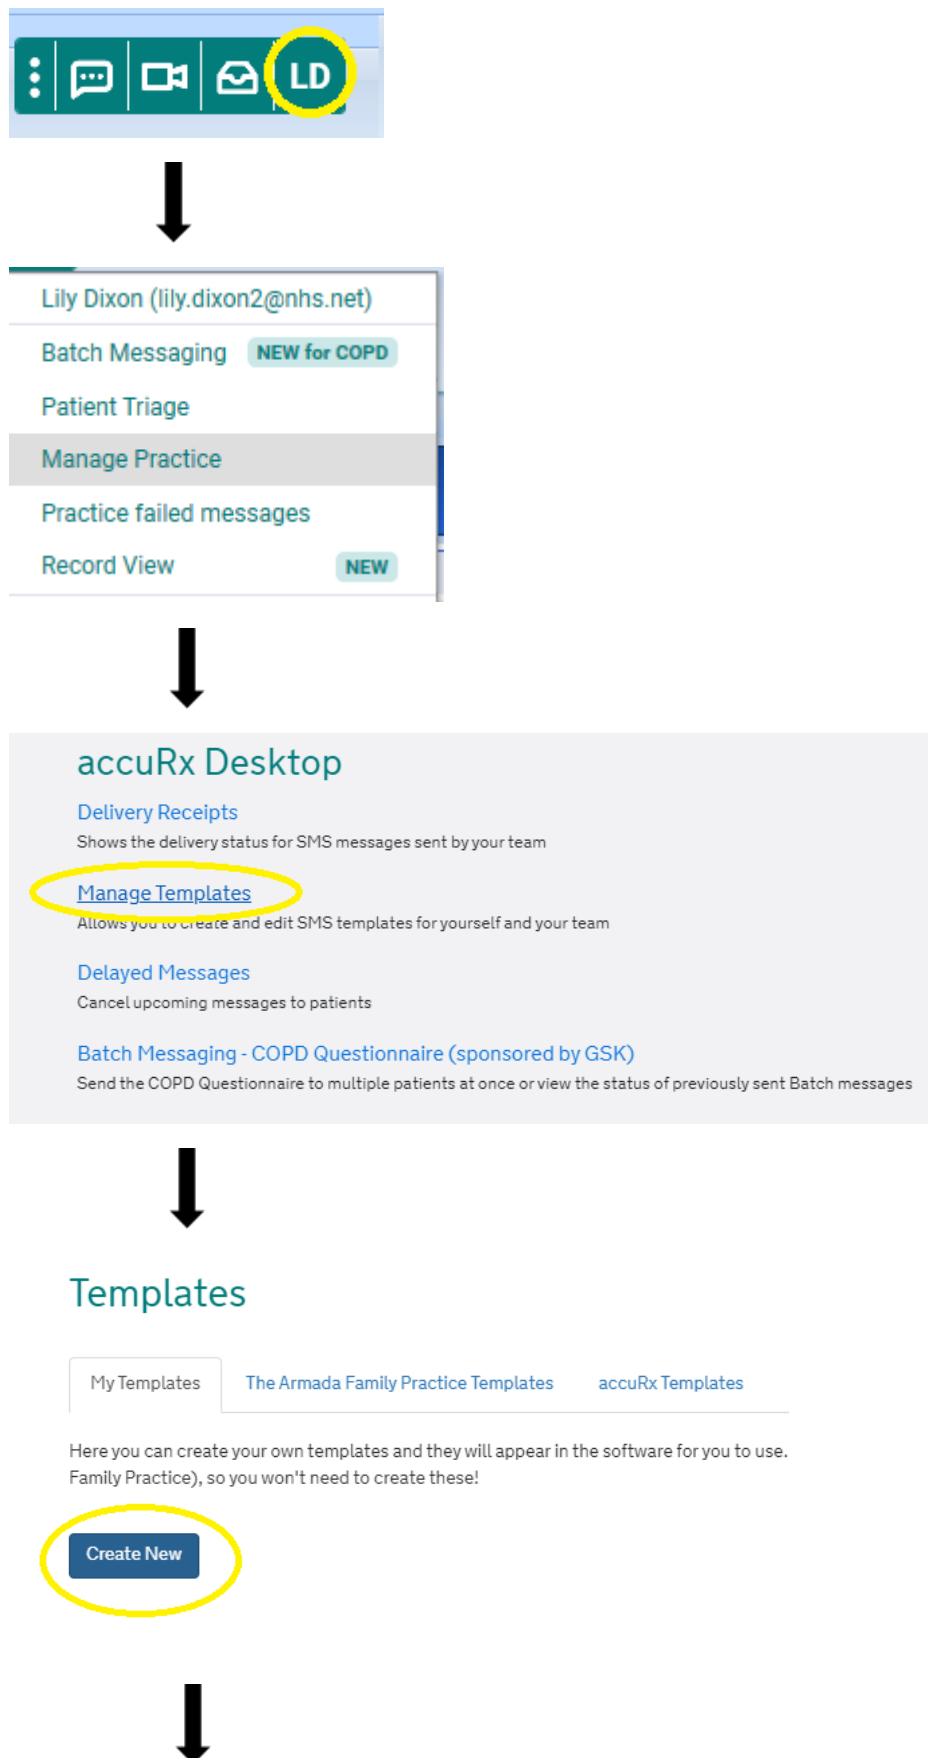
LD

Lily Dixon (lily.dixon2@nhs.net)
Batch Messaging NEW for COPD
Patient Triage
Manage Practice
Practice failed messages
Record View NEW

accuRx Desktop

Delivery Receipts
Shows the delivery status for SMS messages sent by your team

Manage Templates
Allows you to create and edit SMS templates for yourself and your team

Delayed Messages
Cancel upcoming messages to patients

Batch Messaging - COPD Questionnaire (sponsored by GSK)
Send the COPD Questionnaire to multiple patients at once or view the status of previously sent Batch messages

Templates

My Templates The Armada Family Practice Templates accuRx Templates

Here you can create your own templates and they will appear in the software for you to use. Family Practice), so you won't need to create these!

Create New